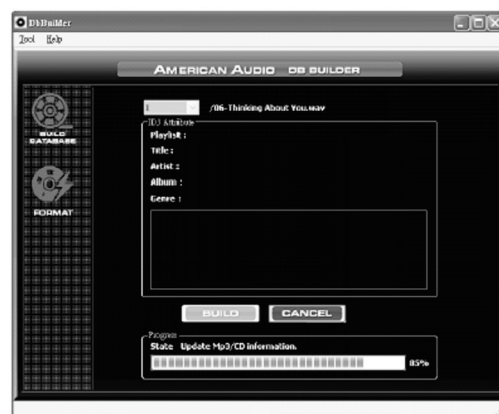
DbBuilder
Tool Help

AMERICAN AUDIO DB BUILDER

BUILD DATABASE

FORMAT

I /06-Thinking About You.wav

ID3 Attribute
Playlist :
Title :
Artist :
Album :
Genre :

BUILD CANCEL

Progress
State Update Mp3/CD information.
85%